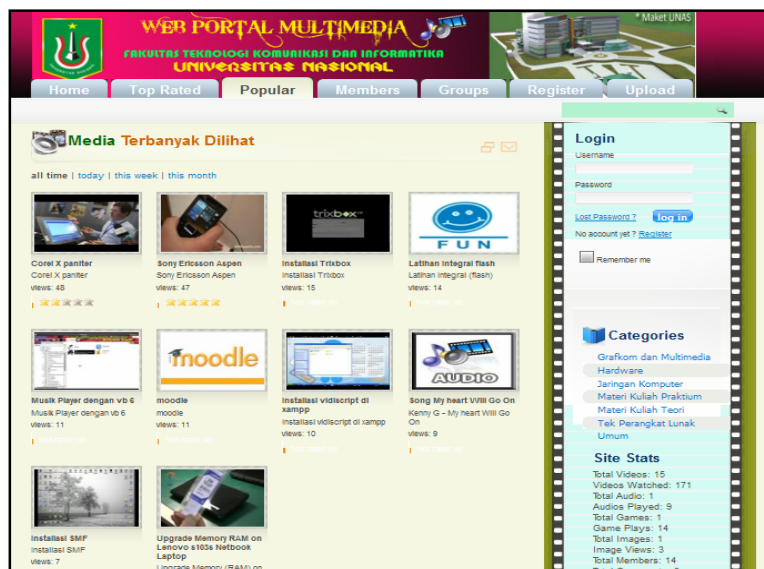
WEB PORTAL MULTIMEDIA
FAKULTAS TEKNOLOGI KOMUNIKASI DAN INFORMATIKA
UNIVERSITAS NASIONAL
* Maket UNAS

Home | Top Rated | Popular | Members | Groups | Register | Upload

Media Terbanyak Dilihat

all time | today | this week | this month

Corel X paniter
Corel X paniter
views: 48

Sony Ericsson Aspen
Sony Ericsson Aspen
views: 47

trixbox
Installasi Trixbox
Installasi Trixbox
views: 15

FUN
Latihan Integral flash
Latihan integral (flash)
views: 14

Musik Player dengan vb 6
Musik Player dengan vb 6
views: 11

moodle
moodle
moodle
views: 11

installasi vidiscript di xampp
installasi vidiscript di xampp
views: 10

AUDIO
Song My heart Will Go On
Kenny G - My heart Will Go On
views: 9

Installasi SMF
Installasi SMF
views: 7

Upgrade Memory RAM on Lenovo s10e Netbook Laptop
Upgrade Memory (RAM) on

Login
Username
Password
Lost Password ? log in
No account yet ? Register
Remember me

Categories
Grafkom dan Multimedia
Hardware
Jaringan Komputer
Materi Kuliah Praktium
Materi Kuliah Teori
Tek Perangkat Lunak
Umum

Site Stats
Total Videos: 15
Videos Watched: 171
Total Audio: 1
Audios Played: 9
Total Games: 1
Game Plays: 14
Total Images: 1
Image Views: 3
Total Members: 14